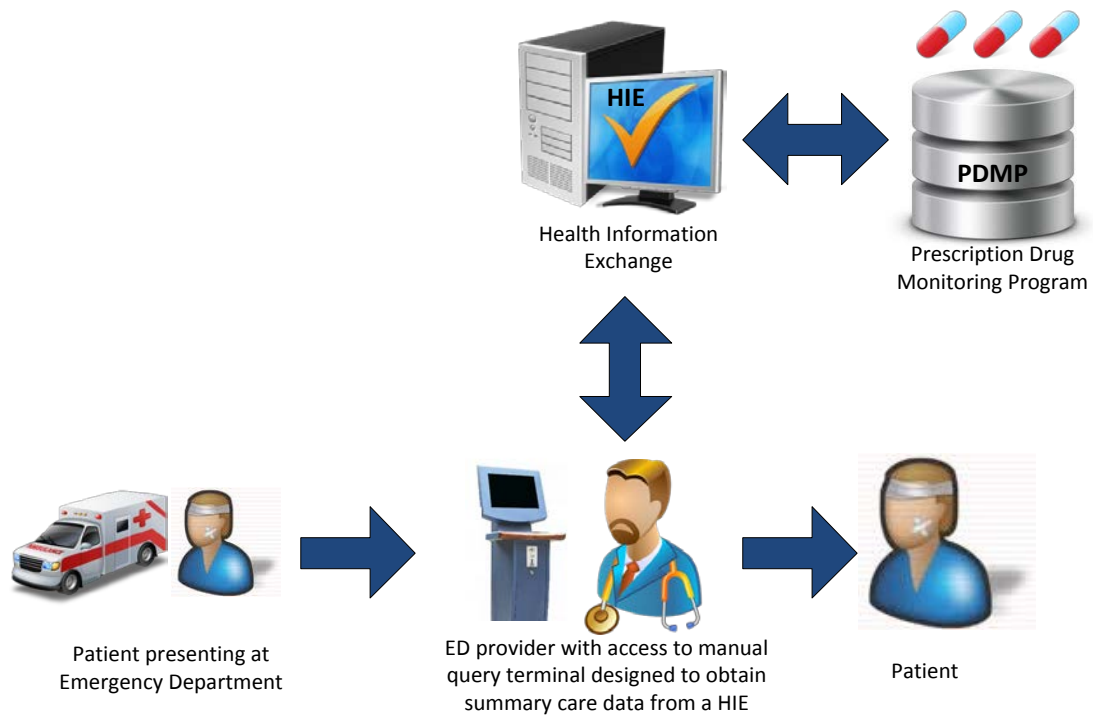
HIE

PDMP

Health Information Exchange

Prescription Drug Monitoring Program

Patient presenting at Emergency Department

ED provider with access to manual query terminal designed to obtain summary care data from a HIE

Patient